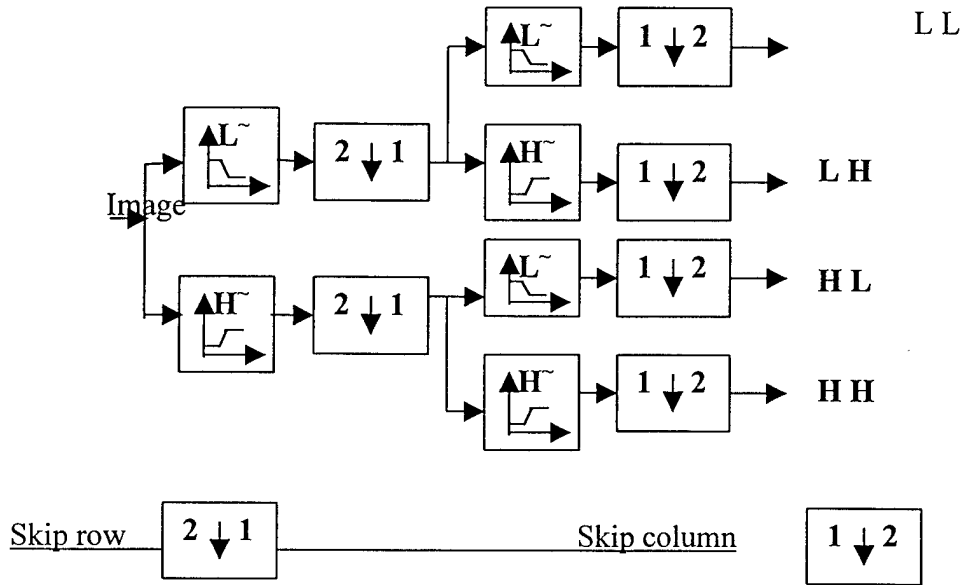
L L

$\tilde{L}$

$1 \downarrow 2$

$\tilde{L}$

$2 \downarrow 1$

$\tilde{H}$

$1 \downarrow 2$

L H

Image

$\tilde{L}$

$1 \downarrow 2$

H L

$\tilde{H}$

$2 \downarrow 1$

$\tilde{H}$

$1 \downarrow 2$

H H

Skip row $2 \downarrow 1$

Skip column $1 \downarrow 2$